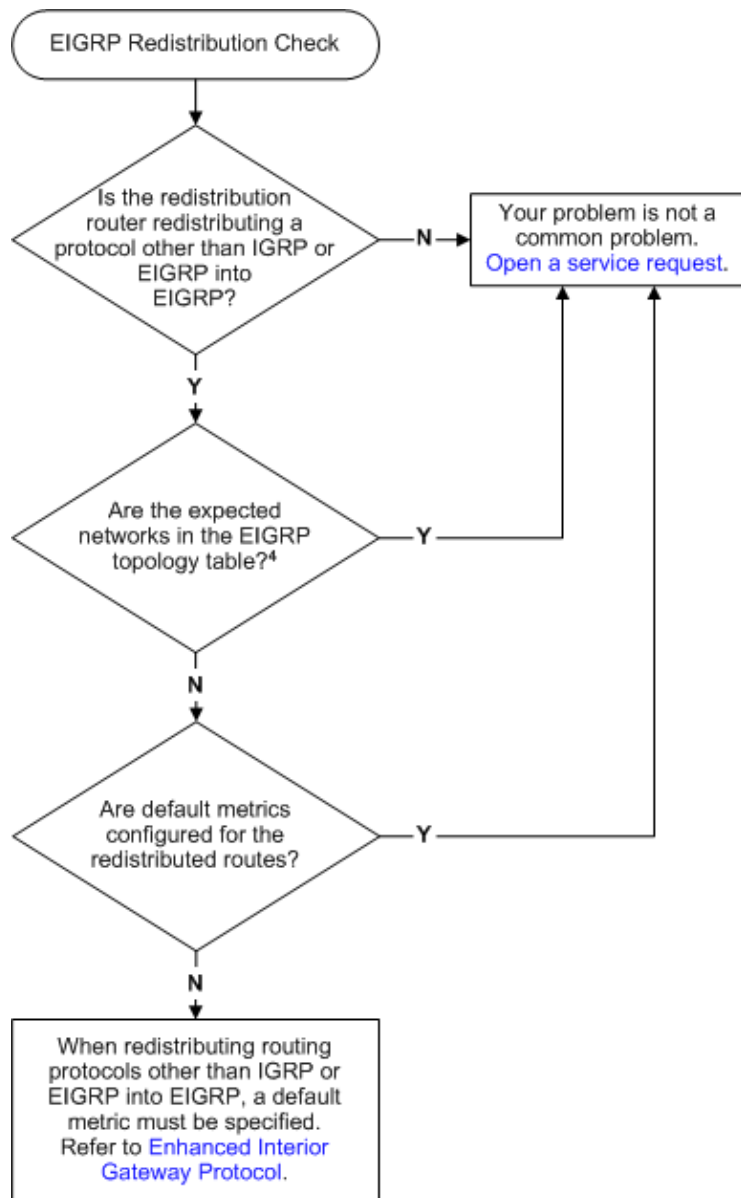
EIGRP Redistribution Check

Is the redistribution router redistributing a protocol other than IGRP or EIGRP into EIGRP?

N

Your problem is not a common problem. Open a service request.

Y

Are the expected networks in the EIGRP topology table?$^4$

Y

N

Are default metrics configured for the redistributed routes?

Y

N

When redistributing routing protocols other than IGRP or EIGRP into EIGRP, a default metric must be specified. Refer to Enhanced Interior Gateway Protocol.